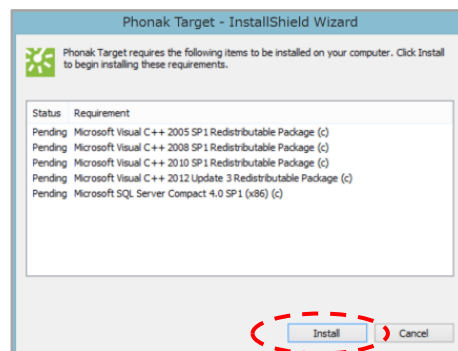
Phonak Target - InstallShield Wizard

Phonak Target requires the following items to be installed on your computer. Click Install to begin installing these requirements.

| Status | Requirement |
|---|---|
| Pending | Microsoft Visual C++ 2005 SP1 Redistributable Package (c) |
| Pending | Microsoft Visual C++ 2008 SP1 Redistributable Package (c) |
| Pending | Microsoft Visual C++ 2010 SP1 Redistributable Package (c) |
| Pending | Microsoft Visual C++ 2012 Update 3 Redistributable Package (c) |
| Pending | Microsoft SQL Server Compact 4.0 SP1 (x86) (c) |

Install Cancel